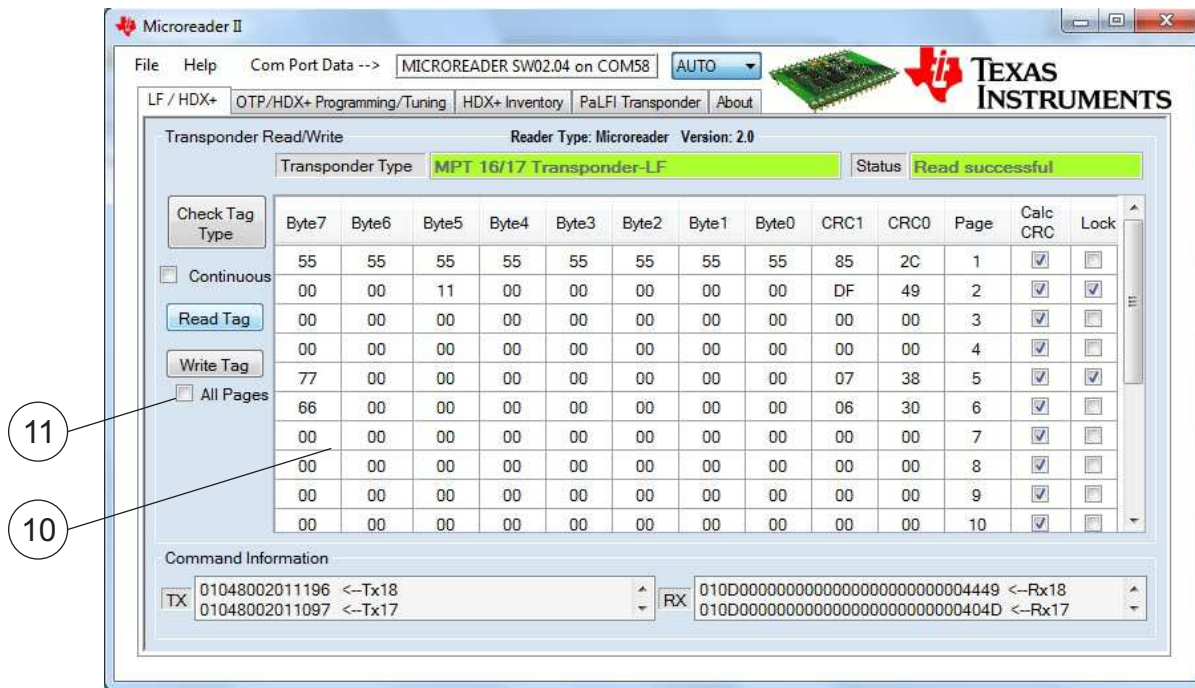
Microreader II

File Help Com Port Data --> MICROREADER SW02.04 on COM58 AUTO

TEXAS INSTRUMENTS

LF / HDX+ | OTP/HDX+ Programming/Tuning | HDX+ Inventory | PaLFI Transponder | About

Transponder Read/Write

Reader Type: Microreader Version: 2.0

Transponder Type MPT 16/17 Transponder-LF

Status Read successful

Check Tag Type

Continuous

Read Tag

Write Tag

All Pages

| Byte7 | Byte6 | Byte5 | Byte4 | Byte3 | Byte2 | Byte1 | Byte0 | CRC1 | CRC0 | Page | Calc CRC | Lock |
|---|---|---|---|---|---|---|---|---|---|---|---|---|
| 55 | 55 | 55 | 55 | 55 | 55 | 55 | 55 | 85 | 2C | 1 | ☑ | ☐ |
| 00 | 00 | 11 | 00 | 00 | 00 | 00 | 00 | DF | 49 | 2 | ☑ | ☑ |
| 00 | 00 | 00 | 00 | 00 | 00 | 00 | 00 | 00 | 00 | 3 | ☑ | ☐ |
| 00 | 00 | 00 | 00 | 00 | 00 | 00 | 00 | 00 | 00 | 4 | ☑ | ☐ |
| 77 | 00 | 00 | 00 | 00 | 00 | 00 | 00 | 07 | 38 | 5 | ☑ | ☑ |
| 66 | 00 | 00 | 00 | 00 | 00 | 00 | 00 | 06 | 30 | 6 | ☑ | ☐ |
| 00 | 00 | 00 | 00 | 00 | 00 | 00 | 00 | 00 | 00 | 7 | ☑ | ☐ |
| 00 | 00 | 00 | 00 | 00 | 00 | 00 | 00 | 00 | 00 | 8 | ☑ | ☐ |
| 00 | 00 | 00 | 00 | 00 | 00 | 00 | 00 | 00 | 00 | 9 | ☑ | ☐ |
| 00 | 00 | 00 | 00 | 00 | 00 | 00 | 00 | 00 | 00 | 10 | ☑ | ☐ |

11

10

Command Information

TX 01048002011196 <--Tx18
01048002011097 <--Tx17

RX 010D000000000000000000000004449 <--Rx18
010D00000000000000000000000404D <--Rx17